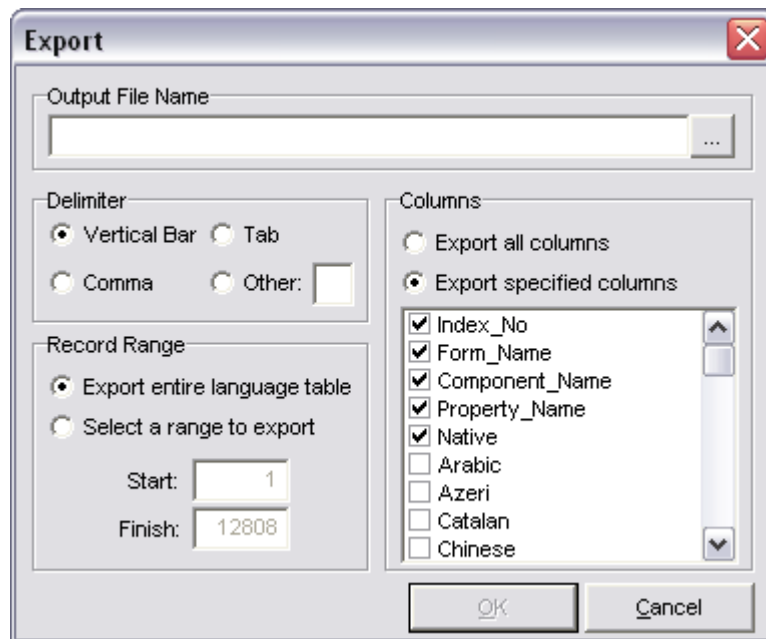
Export

Output File Name

...

Delimiter

Vertical Bar

Tab

Comma

Other:

Record Range

Export entire language table

Select a range to export

Start: 1

Finish: 12808

Columns

Export all columns

Export specified columns

Index_No

Form_Name

Component_Name

Property_Name

Native

Arabic

Azeri

Catalan

Chinese

OK

Cancel